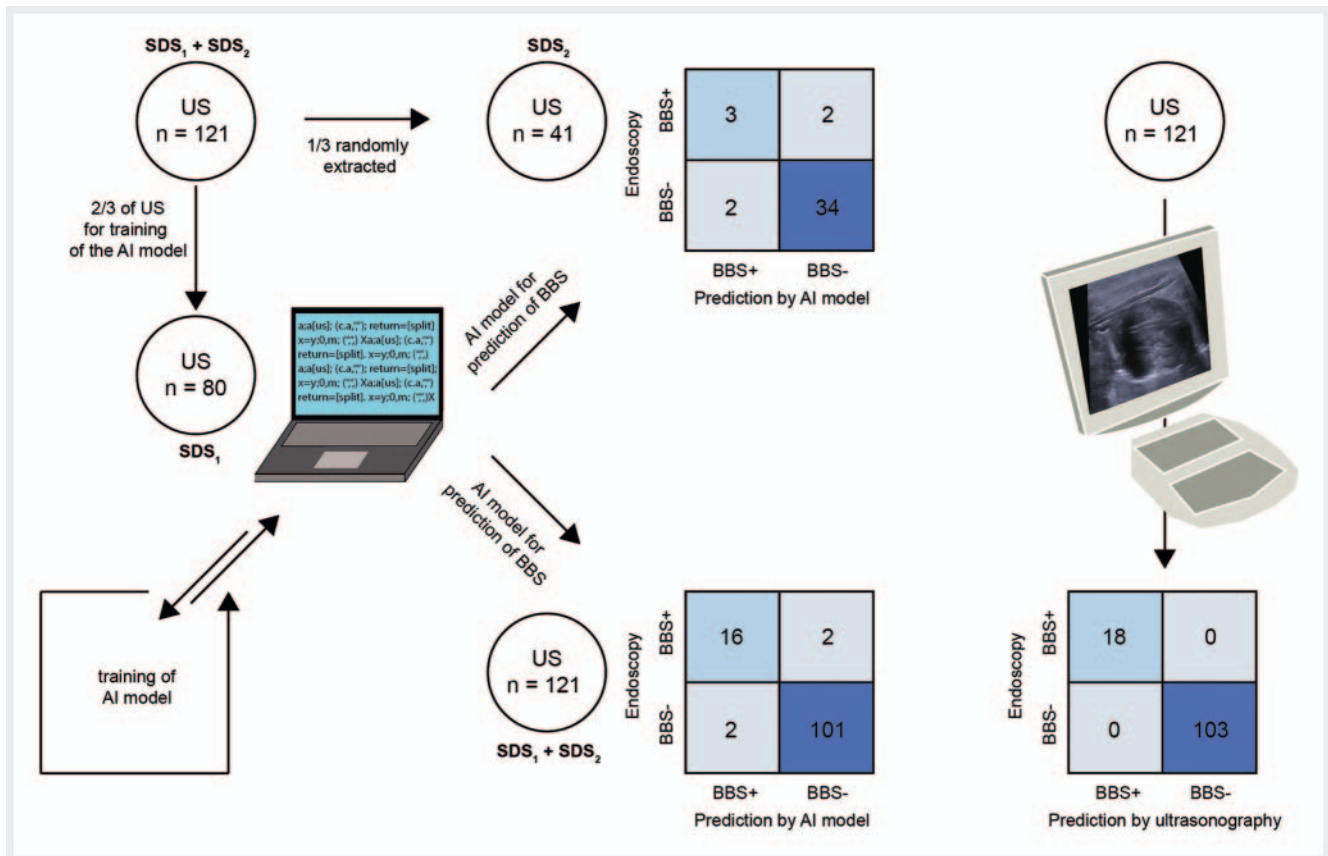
$SDS_1 + SDS_2$

US
n = 121

1/3 randomly extracted

$SDS_2$

US
n = 41

2/3 of US for training of the AI model

US
n = 80

$SDS_1$

a;a[us]; (c.a,""); return=[split]
x=y;0,m; (";") Xa;a[us]; (c.a,"")
return=[split]. x=y;0,m; (";")
a;a[us]; (c.a,""); return=[split];
x=y;0,m; (";") Xa;a[us]; (c.a,"")
return=[split]. x=y;0,m; (";")X

AI model for prediction of BBS

AI model for prediction of BBS

training of AI model

Endoscopy

| | BBS+ | BBS- |
|---|---|---|
| BBS+ | 3 | 2 |
| BBS- | 2 | 34 |

Prediction by AI model

US
n = 121

US
n = 121

$SDS_1 + SDS_2$

Endoscopy

| | BBS+ | BBS- |
|---|---|---|
| BBS+ | 16 | 2 |
| BBS- | 2 | 101 |

Prediction by AI model

Endoscopy

| | BBS+ | BBS- |
|---|---|---|
| BBS+ | 18 | 0 |
| BBS- | 0 | 103 |

Prediction by ultrasonography